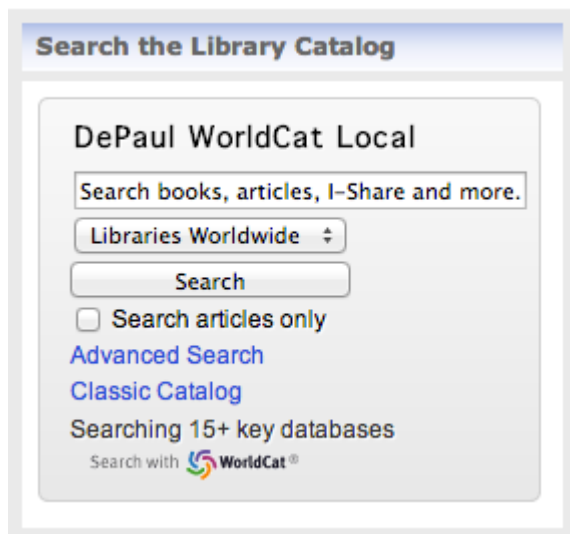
Search the Library Catalog

DePaul WorldCat Local

Search books, articles, I-Share and more.

Libraries Worldwide

Search

Search articles only

Advanced Search

Classic Catalog

Searching 15+ key databases

Search with WorldCat®